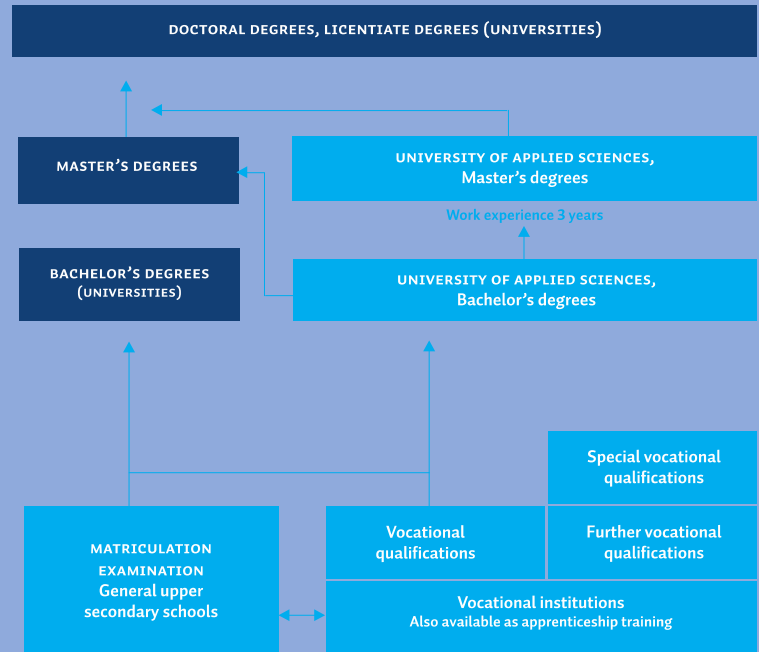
DOCTORAL DEGREES, LICENTIATE DEGREES (UNIVERSITIES)

MASTER'S DEGREES

UNIVERSITY OF APPLIED SCIENCES, Master's degrees

Work experience 3 years

BACHELOR'S DEGREES (UNIVERSITIES)

UNIVERSITY OF APPLIED SCIENCES, Bachelor's degrees

Special vocational qualifications

MATRICULATION EXAMINATION General upper secondary schools

Vocational qualifications

Further vocational qualifications

Vocational institutions
Also available as apprenticeship training